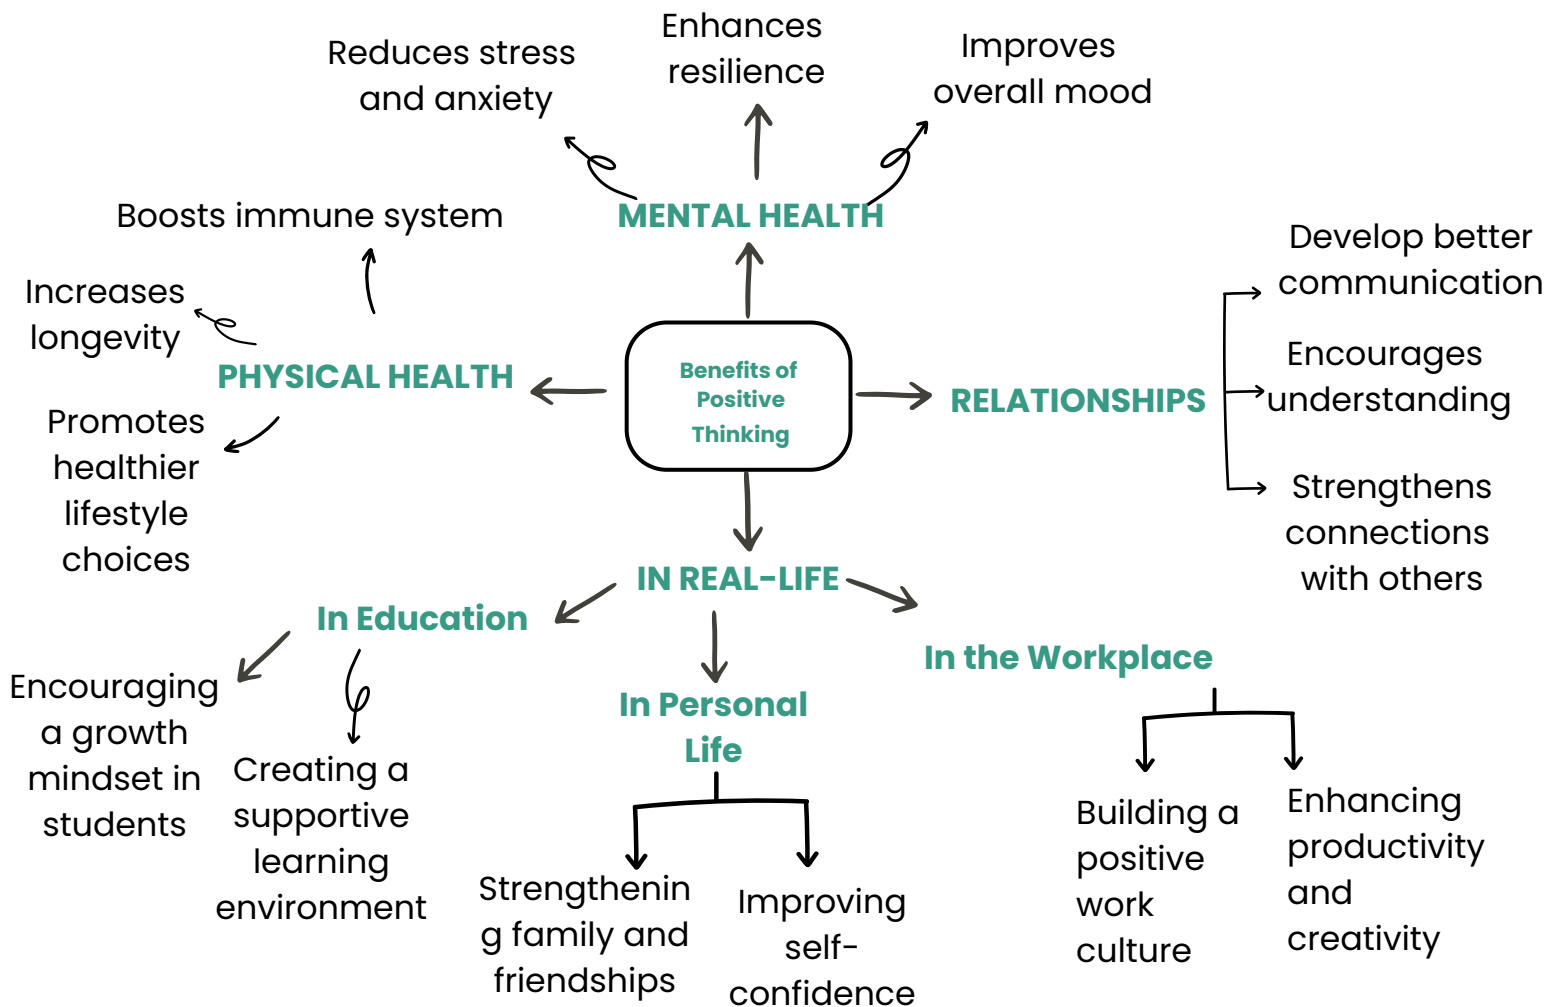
Benefits of Positive Thinking

MENTAL HEALTH

Reduces stress and anxiety

Enhances resilience

Improves overall mood

PHYSICAL HEALTH

Boosts immune system

Increases longevity

Promotes healthier lifestyle choices

RELATIONSHIPS

Develop better communication

Encourages understanding

Strengthens connections with others

IN REAL-LIFE

In Education

Encouraging a growth mindset in students

Creating a supportive learning environment

In Personal Life

Strengthenin g family and friendships

Improving self-confidence

In the Workplace

Building a positive work culture

Enhancing productivity and creativity